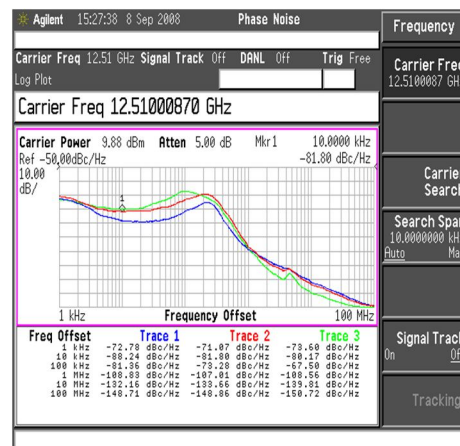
Agilent 15:27:38 8 Sep 2008 Phase Noise

Carrier Freq 12.51 GHz Signal Track Off DANL Off Trig Free

Log Plot

Carrier Freq 12.51000870 GHz

Carrier Power 9.88 dBm Atten 5.00 dB Mkr1 10.0000 kHz

Ref -50.00dBc/Hz -81.80 dBc/Hz

10.00

dB/

1

1 kHz Frequency Offset 100 MHz

| Freq Offset | Trace 1 | Trace 2 | Trace 3 |
|---|---|---|---|
| 1 kHz | -72.78 dBc/Hz | -71.07 dBc/Hz | -73.60 dBc/Hz |
| 10 kHz | -88.24 dBc/Hz | -81.80 dBc/Hz | -80.17 dBc/Hz |
| 100 kHz | -81.36 dBc/Hz | -73.28 dBc/Hz | -67.50 dBc/Hz |
| 1 MHz | -108.83 dBc/Hz | -107.01 dBc/Hz | -108.56 dBc/Hz |
| 10 MHz | -132.16 dBc/Hz | -133.66 dBc/Hz | -139.81 dBc/Hz |
| 100 MHz | -148.71 dBc/Hz | -148.86 dBc/Hz | -150.72 dBc/Hz |

Frequency

Carrier Freq
12.5100087 GH

Carrier
Search

Search Span
10.0000000 kH
Auto Ma

Signal Track
On Of

Tracking